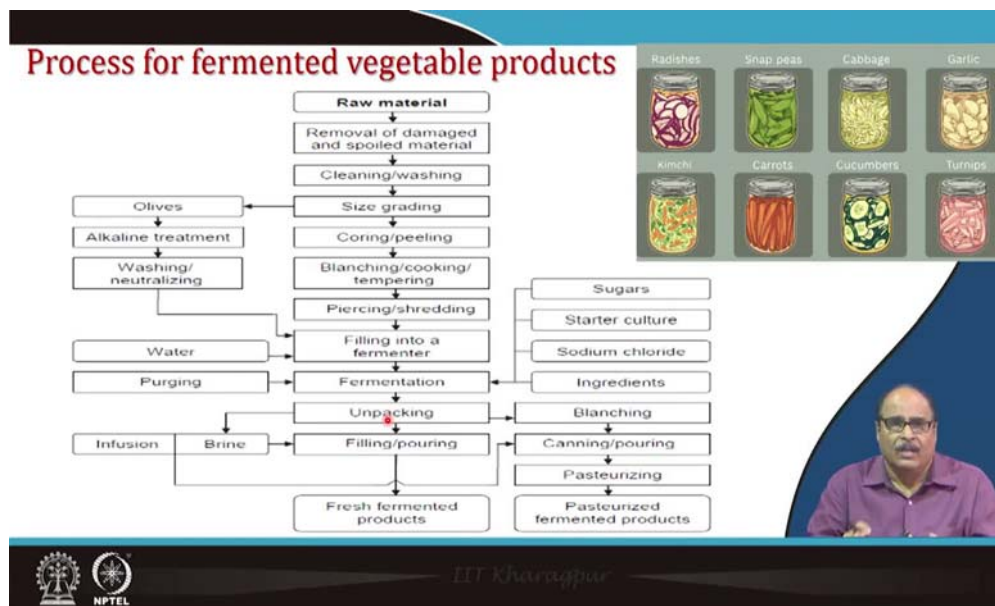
Process for fermented vegetable products

Radishes
Snap peas
Cabbage
Garlic
Kimchi
Carrots
Cucumbers
Turnips

Raw material
Removal of damaged and spoiled material
Cleaning/washing
Size grading
Coring/peeling
Blanching/cooking/tempering
Piercing/shredding
Filling into a fermenter
Fermentation
Unpacking
Filling/pouring
Fresh fermented products

Olives
Alkaline treatment
Washing/neutralizing
Water
Purging
Infusion
Brine

Sugars
Starter culture
Sodium chloride
Ingredients
Blanching
Canning/pouring
Pasteurizing
Pasteurized fermented products

NPTEL
IIT Kharagpur